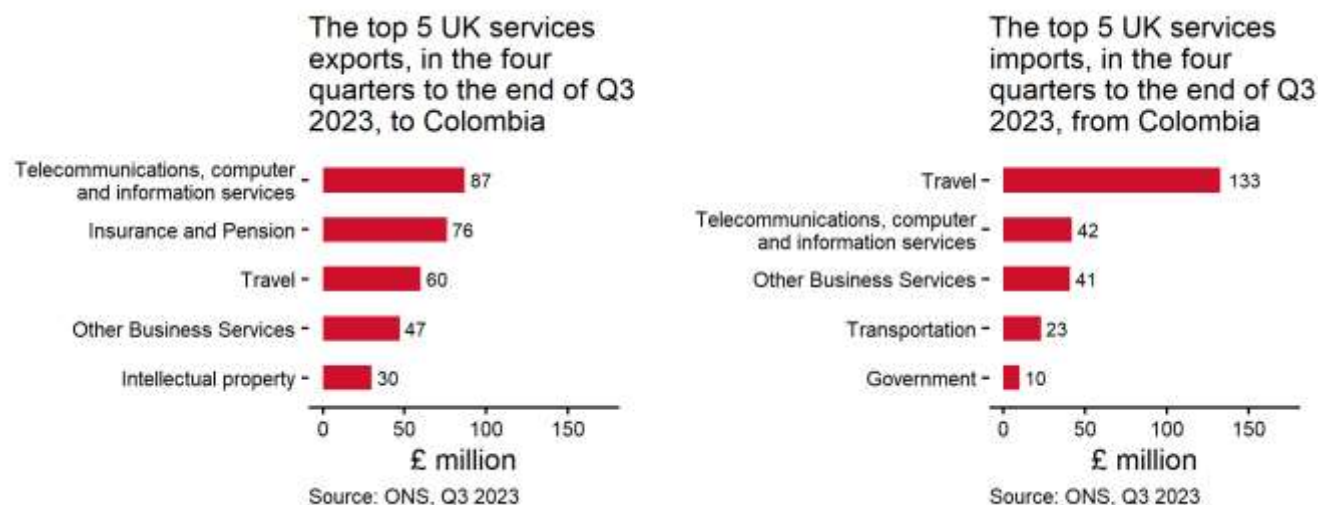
The top 5 UK services exports, in the four quarters to the end of Q3 2023, to Colombia

Telecommunications, computer and information services 87
Insurance and Pension 76
Travel 60
Other Business Services 47
Intellectual property 30

0 50 100 150
£ million
Source: ONS, Q3 2023

The top 5 UK services imports, in the four quarters to the end of Q3 2023, from Colombia

Travel 133
Telecommunications, computer and information services 42
Other Business Services 41
Transportation 23
Government 10

0 50 100 150
£ million
Source: ONS, Q3 2023